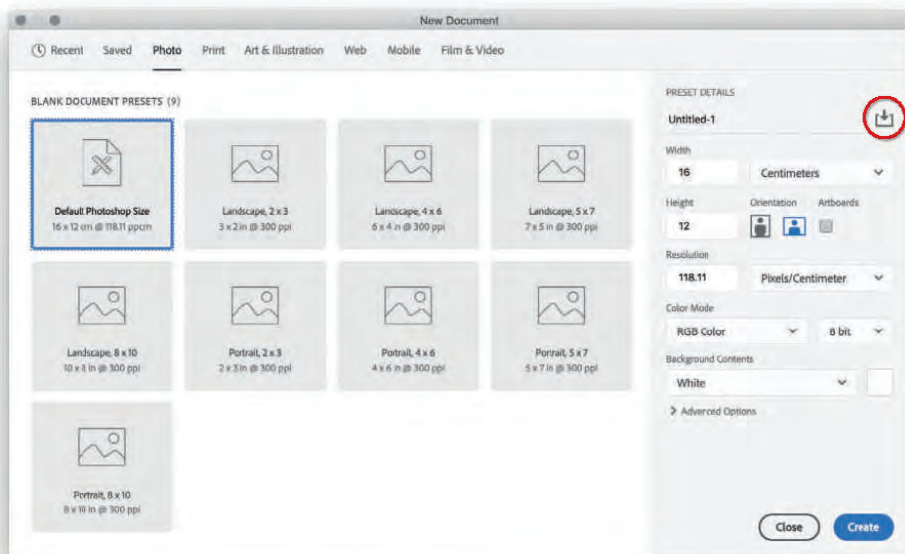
New Document

Recent Saved Photo Print Art & Illustration Web Mobile Film & Video

BLANK DOCUMENT PRESETS (9)

Default Photoshop Size
16 x 12 cm @ 118.11 ppcm

Landscape, 2 x 3
3 x 2 in @ 300 ppi

Landscape, 4 x 6
6 x 4 in @ 300 ppi

Landscape, 5 x 7
7 x 5 in @ 300 ppi

Landscape, 8 x 10
10 x 8 in @ 300 ppi

Portrait, 2 x 3
2 x 3 in @ 300 ppi

Portrait, 4 x 6
4 x 6 in @ 300 ppi

Portrait, 5 x 7
5 x 7 in @ 300 ppi

Portrait, 8 x 10
8 x 10 in @ 300 ppi

PRESET DETAILS
Untitled-1

Width
16 Centimeters

Height 12
Orientation
Artboards

Resolution
118.11 Pixels/Centimeter

Color Mode
RGB Color 8 bit

Background Contents
White

Advanced Options

Close Create